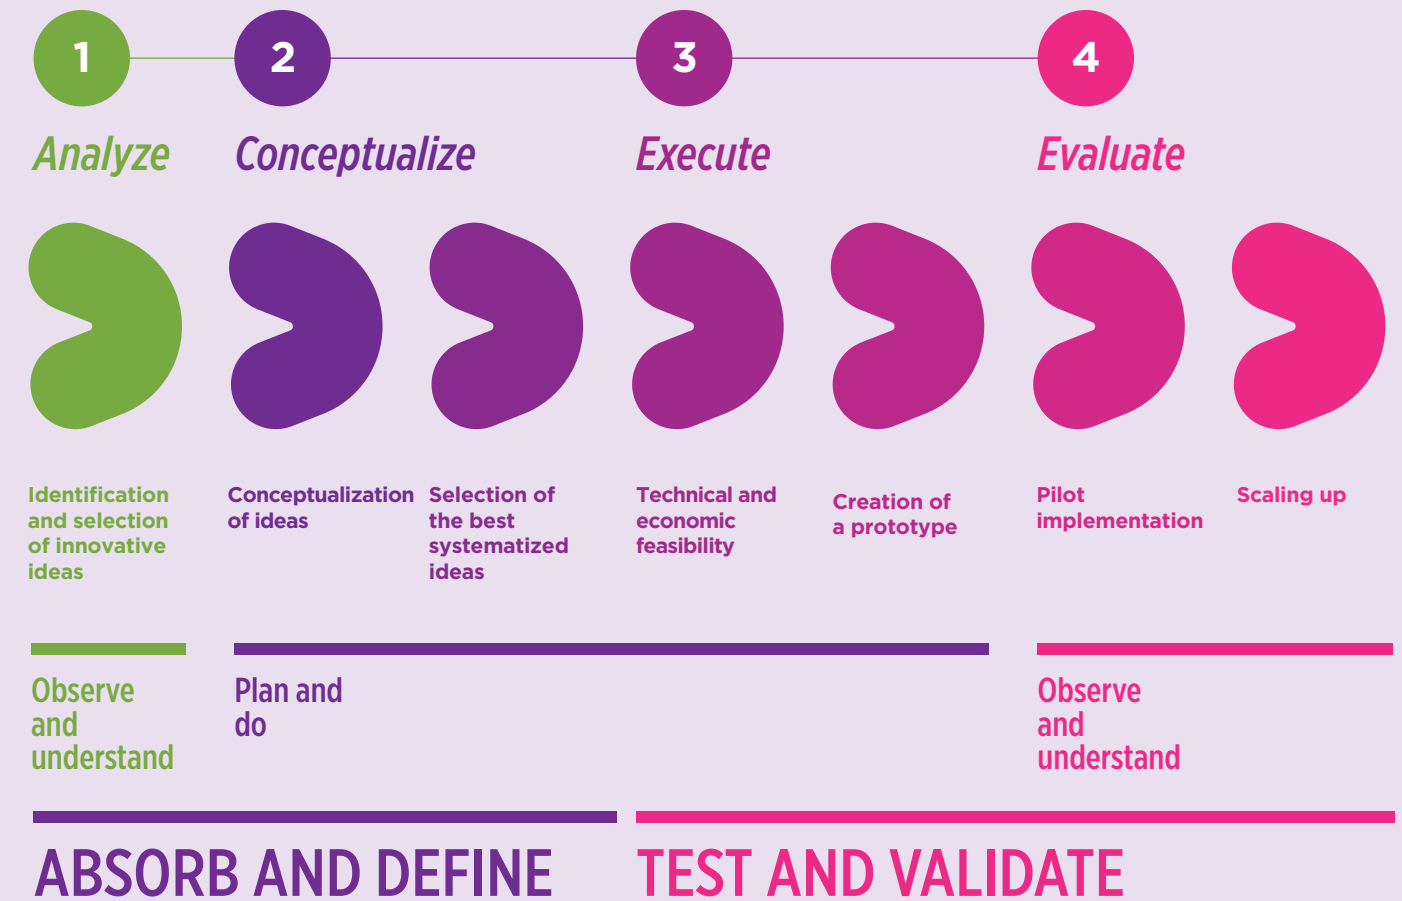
1 Analyze

2 Conceptualize

3 Execute

4 Evaluate

Identification and selection of innovative ideas

Conceptualization of ideas

Selection of the best systematized ideas

Technical and economic feasibility

Creation of a prototype

Pilot implementation

Scaling up

Observe and understand

Plan and do

Observe and understand

ABSORB AND DEFINE

TEST AND VALIDATE